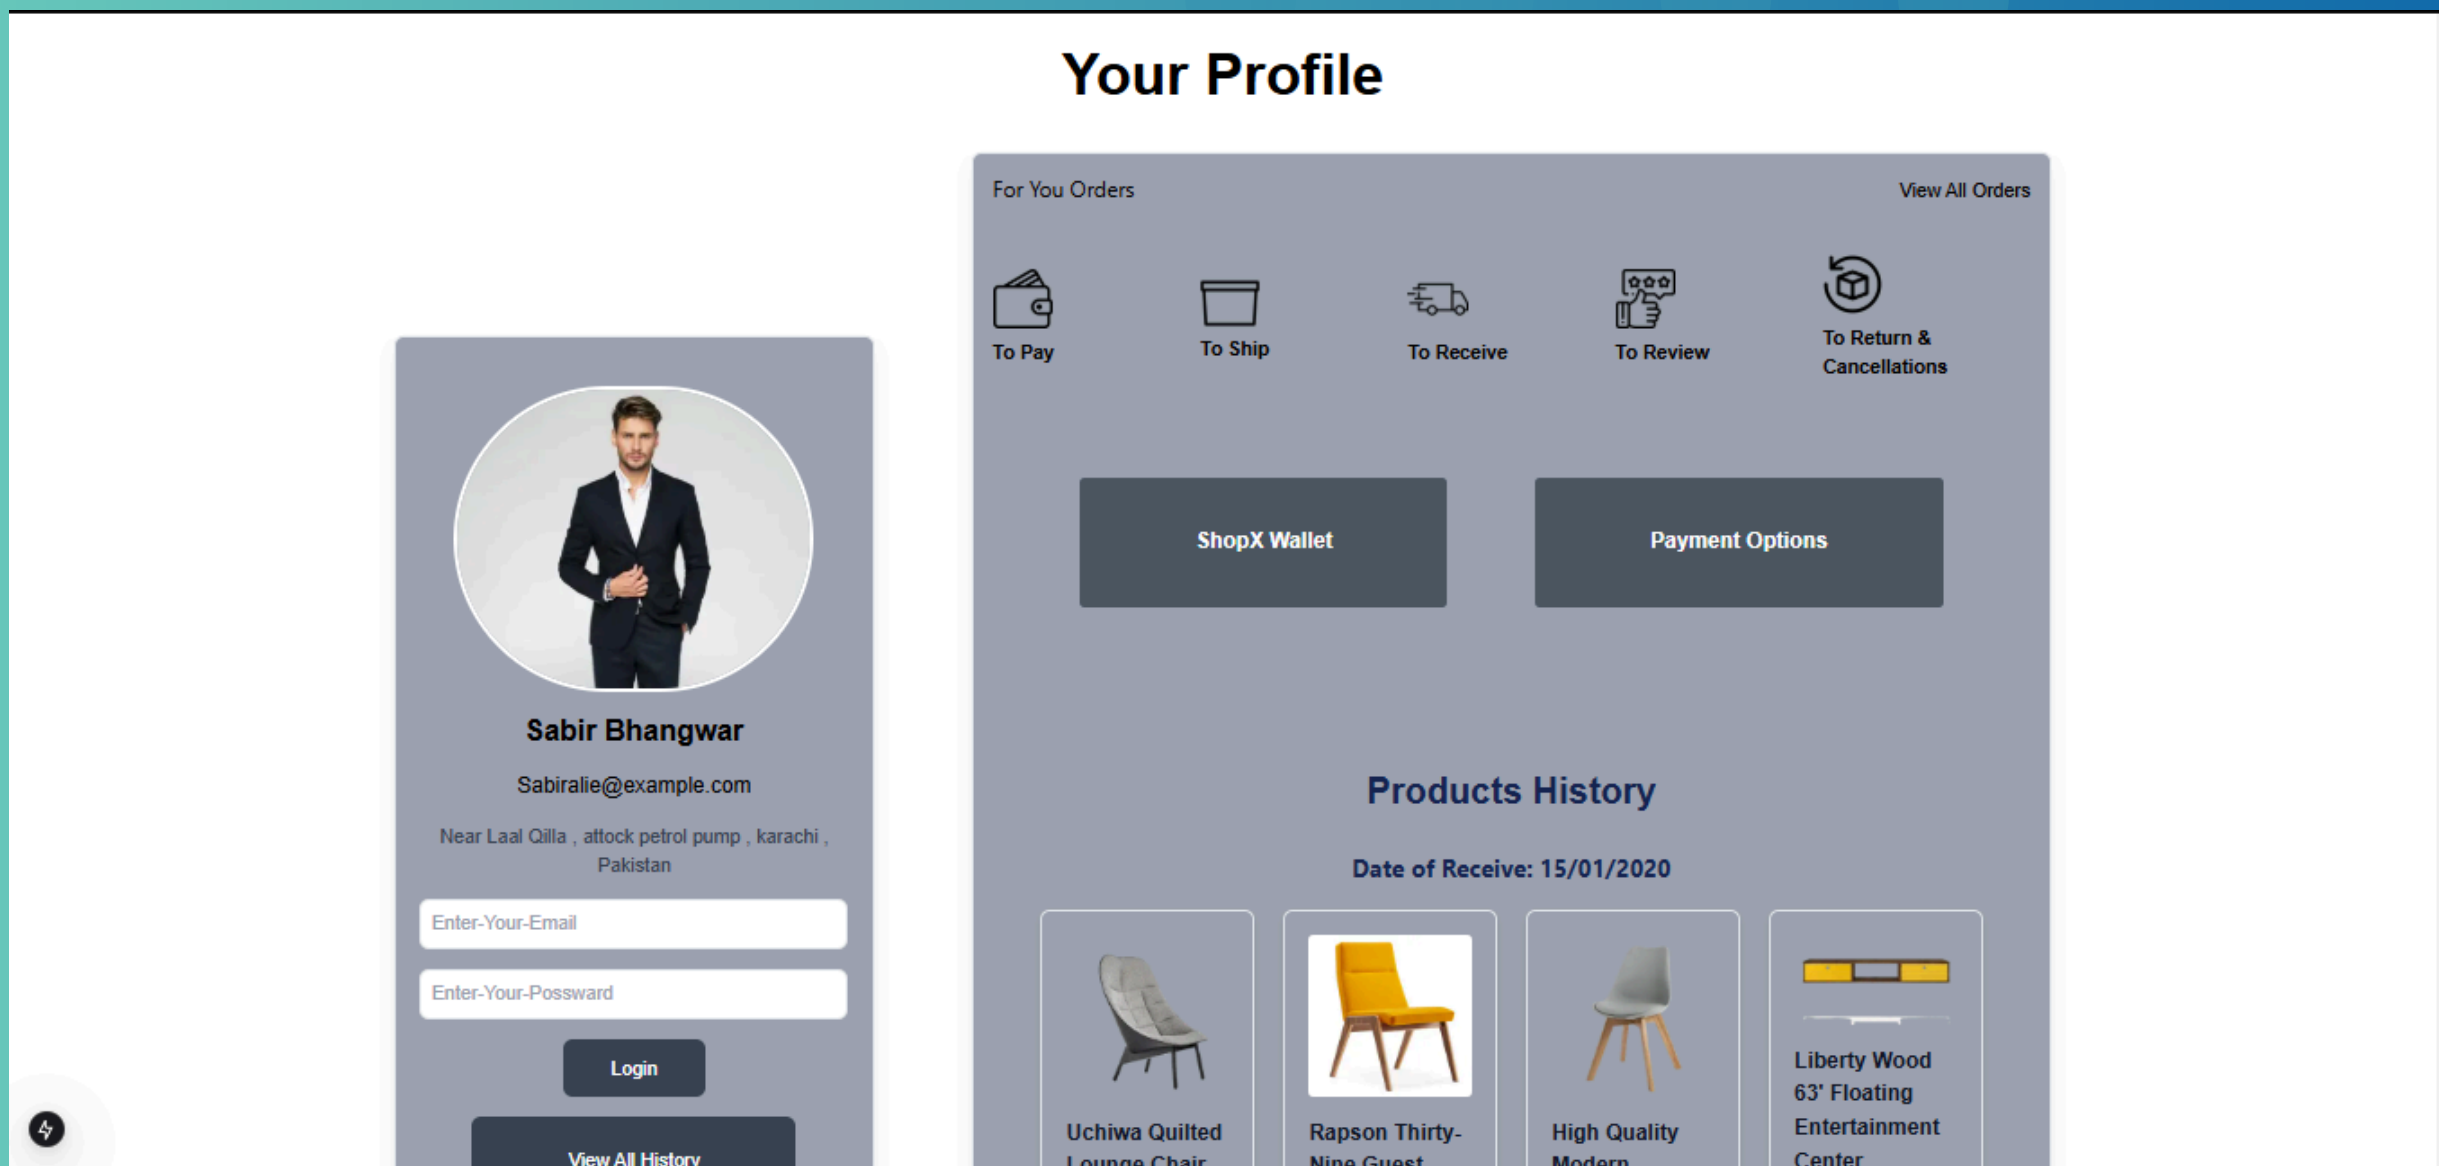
Your Profile

Sabir Bhangwar

Sabiralie@example.com

Near Laal Qilla , attock petrol pump , karachi , Pakistan

Enter-Your-Email

Enter-Your-Possward

Login

View All History

For You Orders

View All Orders

To Pay

To Ship

To Receive

To Review

To Return & Cancellations

ShopX Wallet

Payment Options

Products History

Date of Receive: 15/01/2020

Uchiwa Quilted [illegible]

Rapson Thirty-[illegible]

High Quality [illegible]

Liberty Wood 63' Floating Entertainment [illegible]